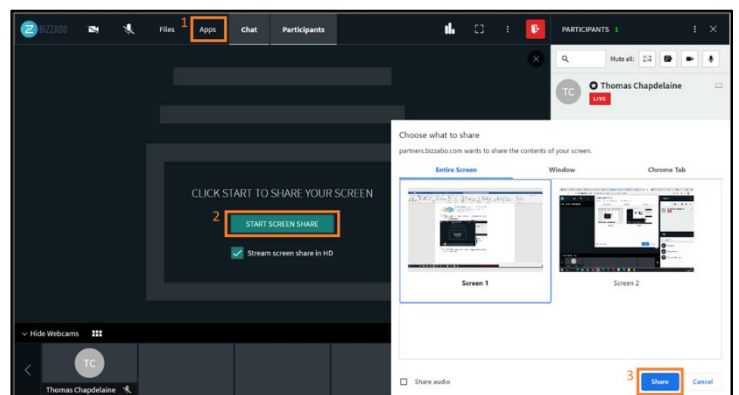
BIZZABO
Files
1 Apps
Chat
Participants
PARTICIPANTS 1
Mute all:
TC
Thomas Chapdelaine
LIVE
CLICK START TO SHARE YOUR SCREEN
2 START SCREEN SHARE
Stream screen share in HD
Hide Webcams
TC
Thomas Chapdelaine
Choose what to share
partners.bizzabo.com wants to share the contents of your screen.
Entire Screen
Window
Chrome Tab
Screen 1
Screen 2
Share audio
3 Share
Cancel